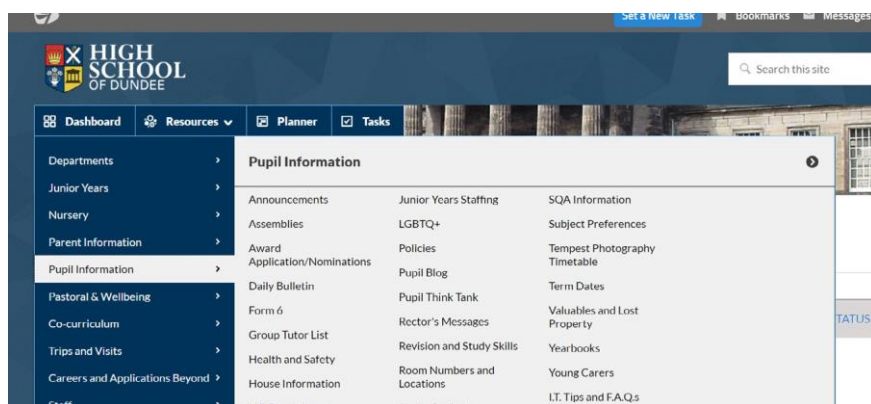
Set a New Task Bookmarks Messages

HIGH SCHOOL OF DUNDEE

Search this site

Dashboard Resources Planner Tasks

Departments
Junior Years
Nursery
Parent Information
Pupil Information
Pastoral & Wellbeing
Co-curriculum
Trips and Visits
Careers and Applications Beyond

Pupil Information

Announcements
Assemblies
Award Application/Nominations
Daily Bulletin
Form 6
Group Tutor List
Health and Safety
House Information

Junior Years Staffing
LGBTQ+
Policies
Pupil Blog
Pupil Think Tank
Rector's Messages
Revision and Study Skills
Room Numbers and Locations

SQA Information
Subject Preferences
Tempest Photography Timetable
Term Dates
Valuables and Lost Property
Yearbooks
Young Carers
I.T. Tips and F.A.Q.s

TATUS